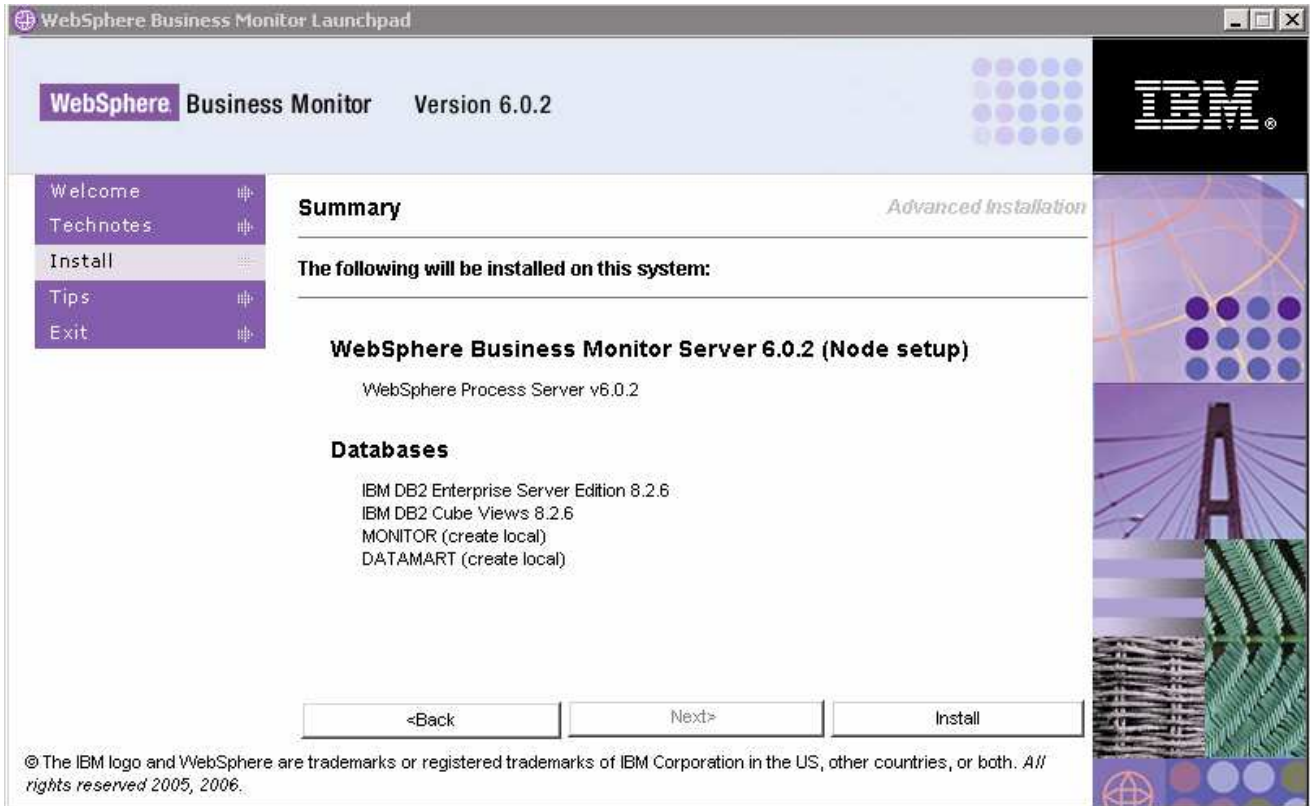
WebSphere Business Monitor Launchpad

WebSphere Business Monitor Version 6.0.2

IBM

Welcome
Technotes
Install
Tips
Exit

Summary

Advanced Installation

The following will be installed on this system:

WebSphere Business Monitor Server 6.0.2 (Node setup)

WebSphere Process Server v6.0.2

Databases

IBM DB2 Enterprise Server Edition 8.2.6
IBM DB2 Cube Views 8.2.6
MONITOR (create local)
DATAMART (create local)

<Back
Next>
Install

© The IBM logo and WebSphere are trademarks or registered trademarks of IBM Corporation in the US, other countries, or both. All rights reserved 2005, 2006.